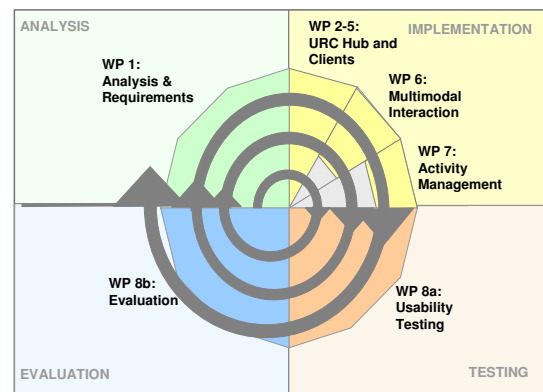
ANALYSIS

IMPLEMENTATION

WP 1: Analysis & Requirements

WP 2-5: URC Hub and Clients

WP 6: Multimodal Interaction

WP 7: Activity Management

WP 8b: Evaluation

WP 8a: Usability Testing

EVALUATION

TESTING